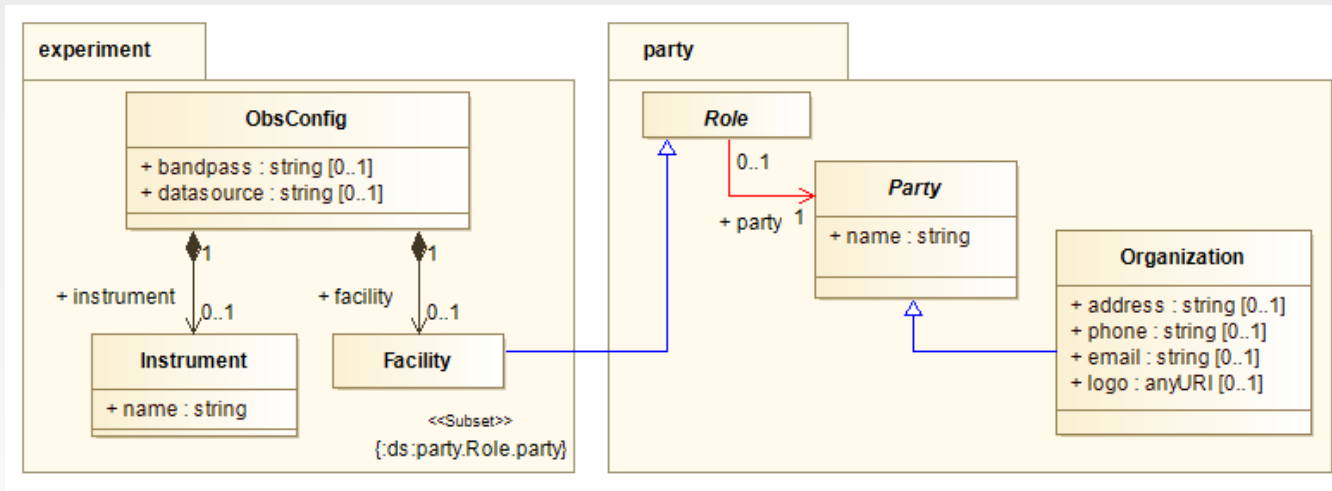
experiment

ObsConfig

+ bandpass : string [0..1]
+ datasource : string [0..1]

1
+ instrument
0..1

1
+ facility
0..1

Instrument

+ name : string

Facility

<<Subset>>
{:ds:party.Role.party}

party

Role

0..1
+ party
1

Party

+ name : string

Organization

+ address : string [0..1]
+ phone : string [0..1]
+ email : string [0..1]
+ logo : anyURI [0..1]